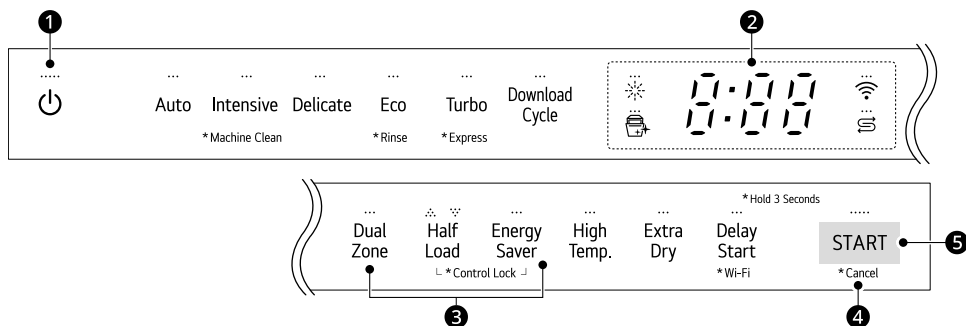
1

2

Auto
Intensive
*Machine Clean
Delicate
Eco
*Rinse
Turbo
*Express
Download Cycle

8:88

*Hold 3 Seconds

Dual Zone
Half Load
Energy Saver
*Control Lock
High Temp.
Extra Dry
Delay Start
*Wi-Fi
START
*Cancel

5

3

4